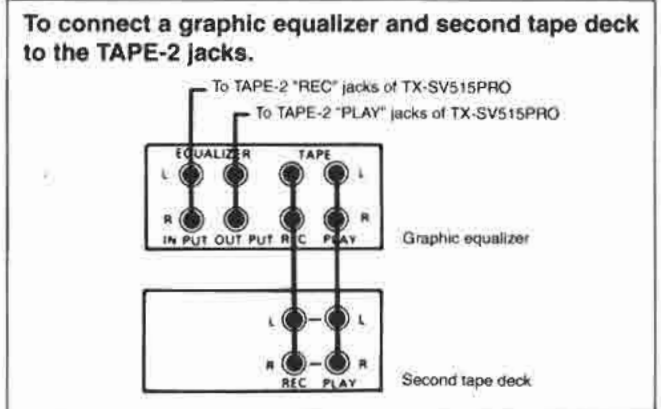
To connect a graphic equalizer and second tape deck to the TAPE-2 jacks.

To TAPE-2 "REC" jacks of TX-SV515PRO

To TAPE-2 "PLAY" jacks of TX-SV515PRO

EQUALIZER

TAPE

L

L

R

R

IN PUT

OUT PUT

REC

PLAY

Graphic equalizer

L

L

R

R

REC

PLAY

Second tape deck